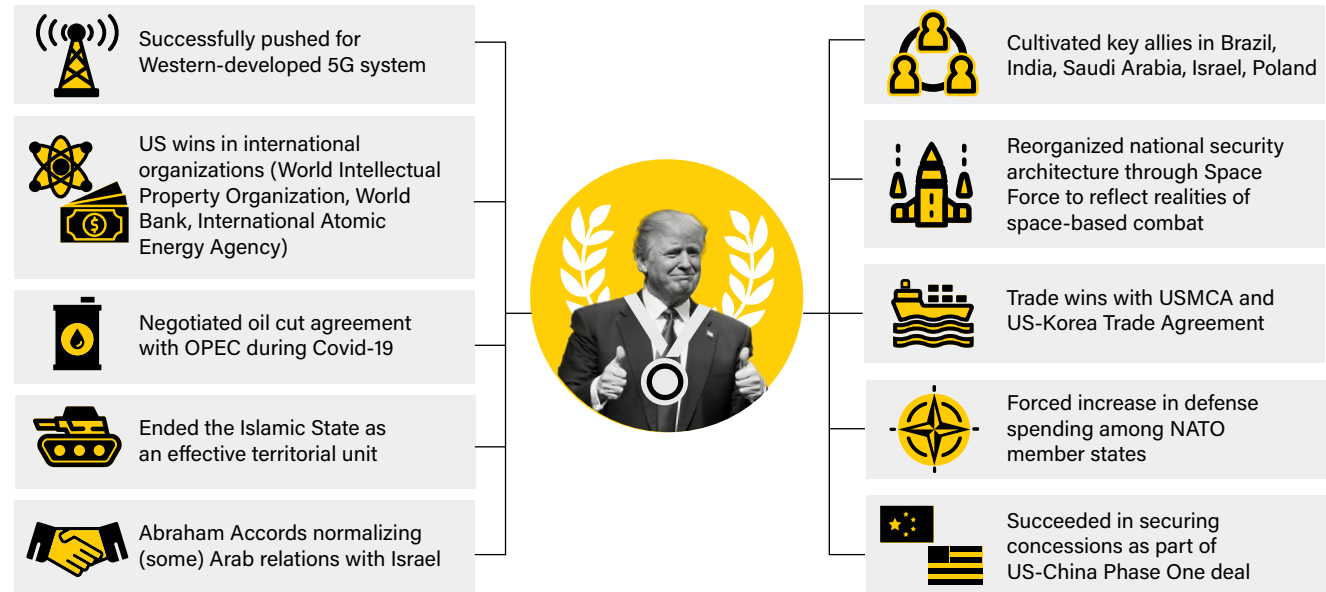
Successfully pushed for Western-developed 5G system

US wins in international organizations (World Intellectual Property Organization, World Bank, International Atomic Energy Agency)

Negotiated oil cut agreement with OPEC during Covid-19

Ended the Islamic State as an effective territorial unit

Abraham Accords normalizing (some) Arab relations with Israel

Cultivated key allies in Brazil, India, Saudi Arabia, Israel, Poland

Reorganized national security architecture through Space Force to reflect realities of space-based combat

Trade wins with USMCA and US-Korea Trade Agreement

Forced increase in defense spending among NATO member states

Succeeded in securing concessions as part of US-China Phase One deal